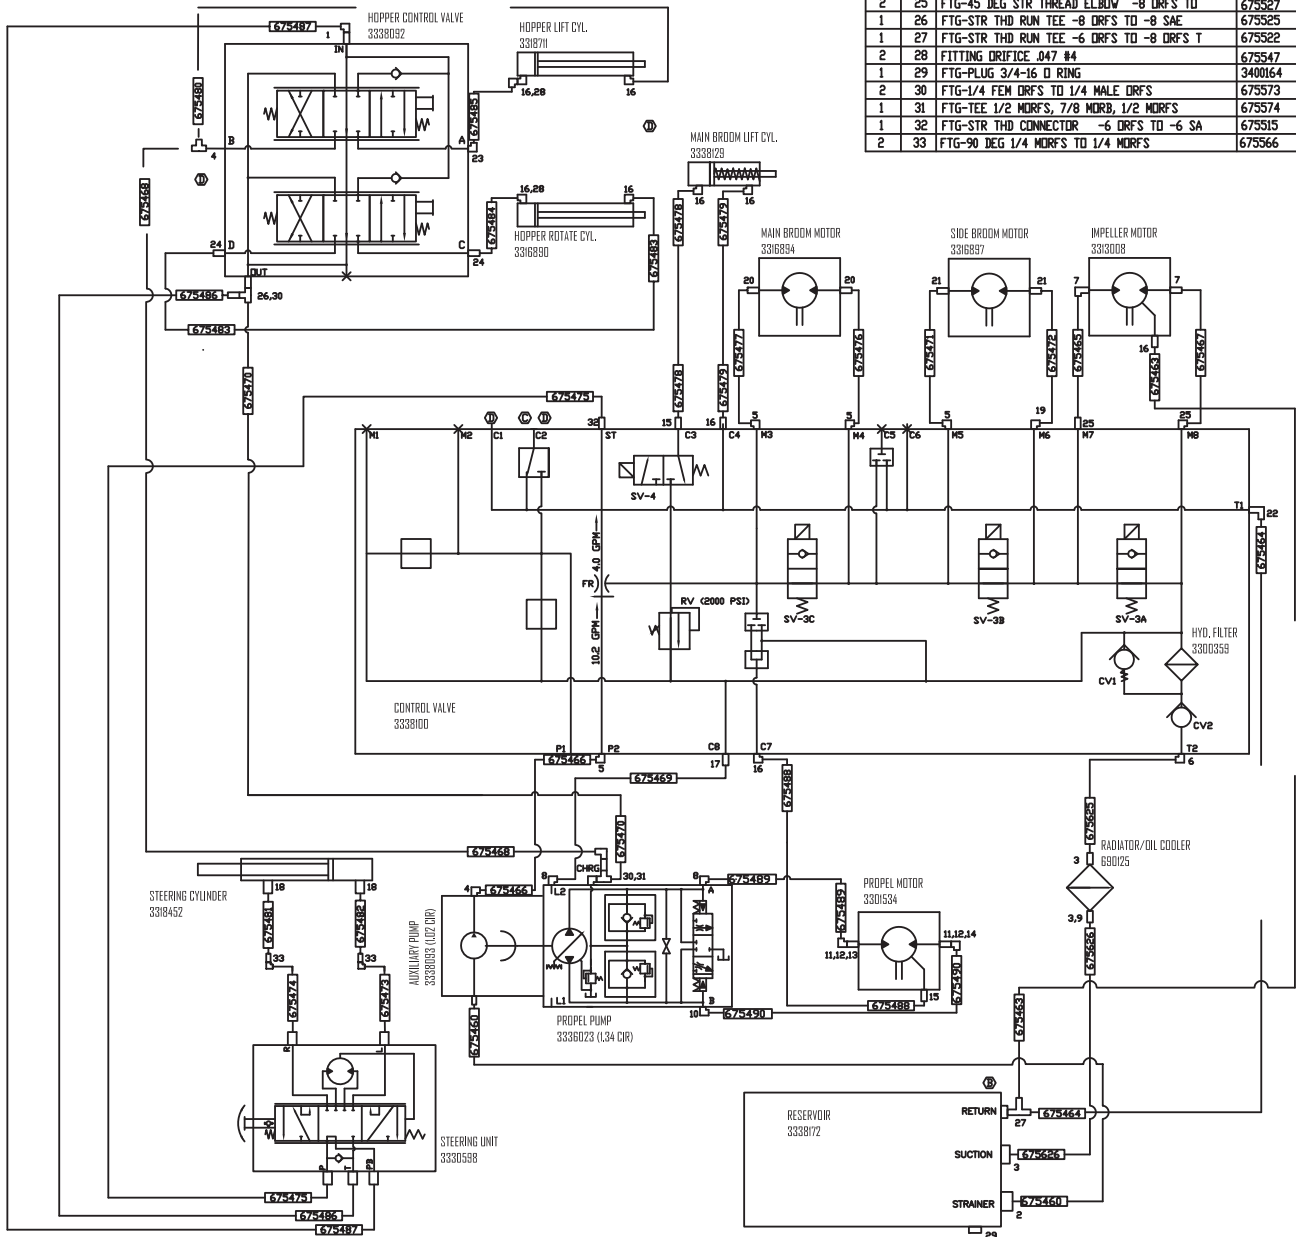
| 2 | 25 | FTG-45 DEG STR THREAD ELBOW -8 ORFS TO | 675527 |
|---|---|---|---|
| 1 | 26 | FTG-STR THD RUN TEE -8 ORFS TO -8 SAE | 675525 |
| 1 | 27 | FTG-STR THD RUN TEE -6 ORFS TO -8 ORFS T | 675522 |
| 2 | 28 | FITTING ORIFICE .047 #4 | 675547 |
| 1 | 29 | FTG-PLUG 3/4-16 O RING | 3400164 |
| 2 | 30 | FTG-1/4 FEM ORFS TO 1/4 MALE ORFS | 675573 |
| 1 | 31 | FTG-TEE 1/2 MORFS, 7/8 MORB, 1/2 MORFS | 675574 |
| 1 | 32 | FTG-STR THD CONNECTOR -6 ORFS TO -6 SA | 675515 |
| 2 | 33 | FTG-90 DEG 1/4 MORFS TO 1/4 MORFS | 675566 |

675487 1 HOPPER CONTROL VALVE 3338092 IN
HOPPER LIFT CYL. 3318711 16,28 16
675480 675485 B A 4 23 D
675468
16,28 16 675484 HOPPER ROTATE CYL. 3316890
24 D C 24 OUT
675486 26,30
675483
MAIN BROOM LIFT CYL. 3338129 16 16 675478 675479 675483
MAIN BROOM MOTOR 3316894 20 20 675477 675476
SIDE BROOM MOTOR 3316897 21 21 675471 675472
IMPELLER MOTOR 3313008 7 7 675465 675467 16 675463
675470
675475 32 15 675478 16 675479 5 5 5 19 25 25
M1 M2 C1 C2 ST C3 C4 M3 M4 C5 C6 M5 M6 M7 M8
D C D
SV-4
T1 22 675464
4.0 GPM FR 10.2 GPM RV (2000 PSI)
SV-3C SV-3B SV-3A
HYD. FILTER 3300359
CV1 CV2
CONTROL VALVE 3338100
P1 P2 C8 C7 T2
675466 5 17 16 6
675469 675488 675625
675470
675468
RADIATOR/OIL COOLER 690125 3 3,9
675626
STEERING CYLINDER 3318452 18 18
675481 675482 33 33 675474 675473
4 675466 8 L2 CHRG 30,31 8 675489 A
AUXILIARY PUMP 3338093 (1.02 CIR)
L1 B 10 675490
PROPEL PUMP 3336023 (1.34 CIR)
675460
PROPEL MOTOR 3301534 675489 11,12,13 11,12,14 675490 675488 15
675463
STEERING UNIT 3330598
B
RESERVOIR 3338172
RETURN 27 675464
SUCTION 3 675626
STRAINER 2 675460 29
675475
675486
675487